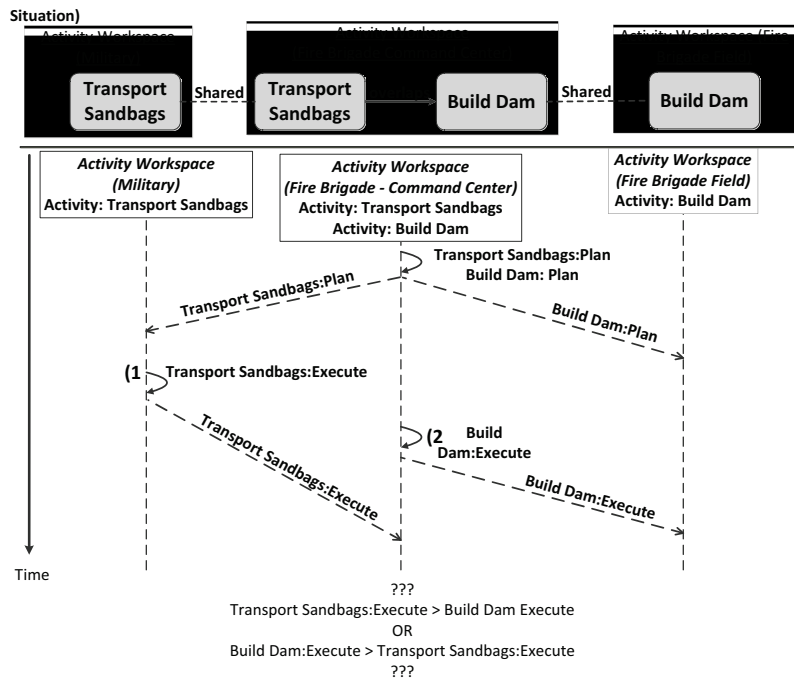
Situation)

Activity Workspace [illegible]

Transport Sandbags

Shared

Activity Workspace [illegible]

Transport Sandbags

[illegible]

Build Dam

Shared

Activity Workspace (Fire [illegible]

Build Dam

Activity Workspace (Military) Activity: Transport Sandbags

Activity Workspace (Fire Brigade - Command Center) Activity: Transport Sandbags Activity: Build Dam

Activity Workspace (Fire Brigade Field) Activity: Build Dam

Transport Sandbags:Plan
Build Dam: Plan

Transport Sandbags:Plan

Build Dam:Plan

(1 Transport Sandbags:Execute

Transport Sandbags:Execute

(2 Build Dam:Execute

Build Dam:Execute

Time

???
Transport Sandbags:Execute > Build Dam Execute
OR
Build Dam:Execute > Transport Sandbags:Execute
???